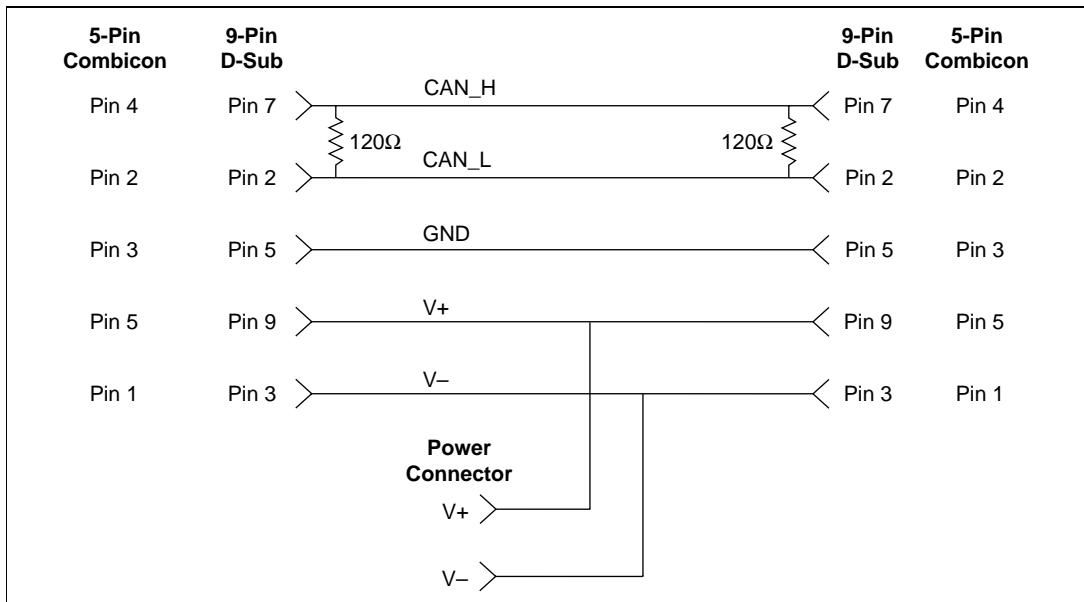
5-Pin Combicon

9-Pin D-Sub

9-Pin D-Sub

5-Pin Combicon

Pin 4 Pin 7 CAN_H Pin 7 Pin 4

120Ω 120Ω

Pin 2 Pin 2 CAN_L Pin 2 Pin 2

Pin 3 Pin 5 GND Pin 5 Pin 3

Pin 5 Pin 9 V+ Pin 9 Pin 5

Pin 1 Pin 3 V– Pin 3 Pin 1

Power Connector

V+

V–